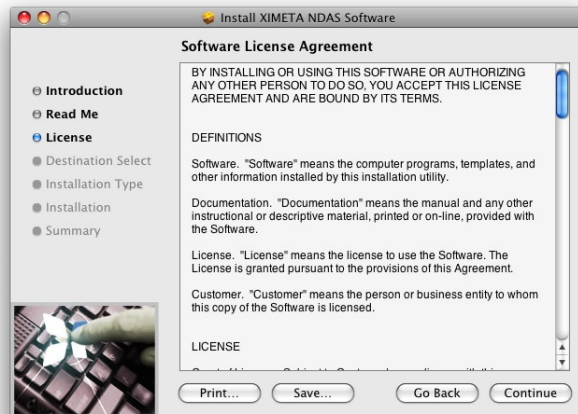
Install XIMETA NDAS Software

Software License Agreement

Introduction
Read Me
License
Destination Select
Installation Type
Installation
Summary

BY INSTALLING OR USING THIS SOFTWARE OR AUTHORIZING ANY OTHER PERSON TO DO SO, YOU ACCEPT THIS LICENSE AGREEMENT AND ARE BOUND BY ITS TERMS.

DEFINITIONS

Software. "Software" means the computer programs, templates, and other information installed by this installation utility.

Documentation. "Documentation" means the manual and any other instructional or descriptive material, printed or on-line, provided with the Software.

License. "License" means the license to use the Software. The License is granted pursuant to the provisions of this Agreement.

Customer. "Customer" means the person or business entity to whom this copy of the Software is licensed.

LICENSE

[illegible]

Print...
Save...
Go Back
Continue